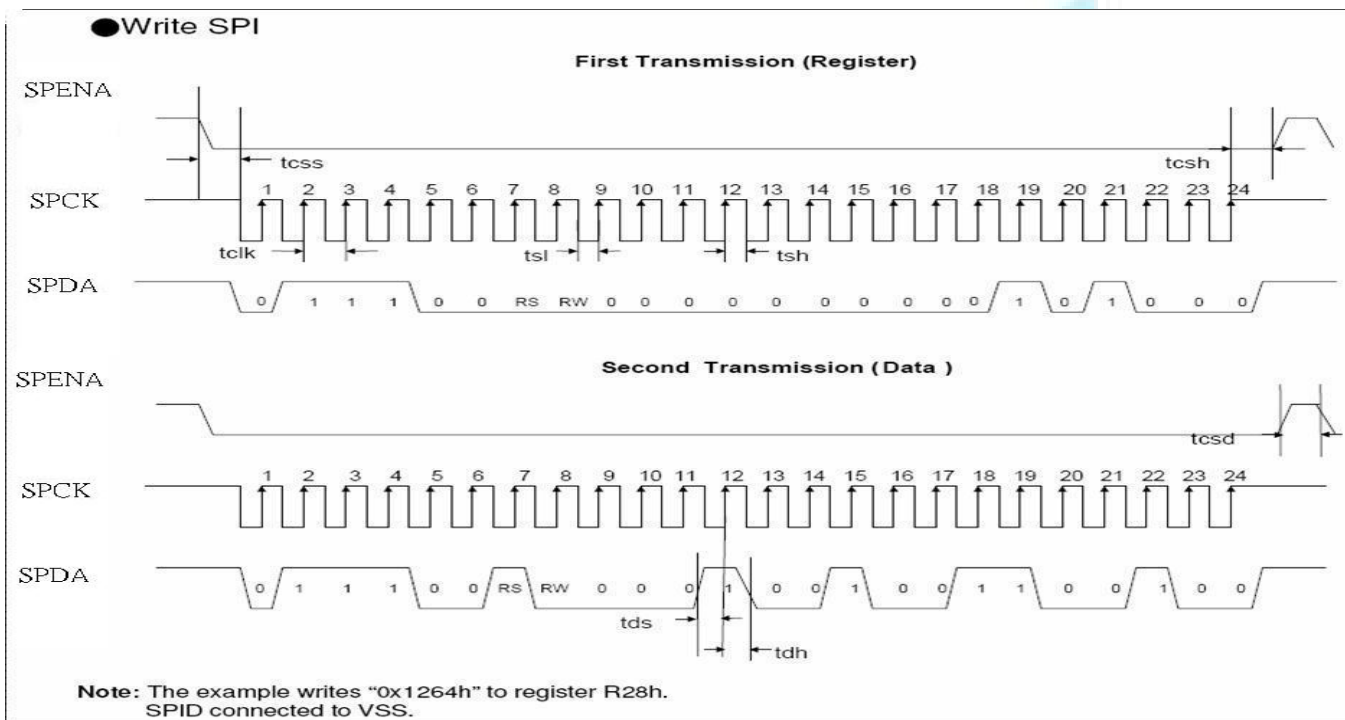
●Write SPI

First Transmission (Register)

SPENA

tcss

tcsh

SPCK

1 2 3 4 5 6 7 8 9 10 11 12 13 14 15 16 17 18 19 20 21 22 23 24

tclk

tsl

tsh

SPDA

0 1 1 1 0 0 RS RW 0 0 0 0 0 0 0 0 0 1 0 1 0 0 0

Second Transmission (Data)

SPENA

tcsd

SPCK

1 2 3 4 5 6 7 8 9 10 11 12 13 14 15 16 17 18 19 20 21 22 23 24

SPDA

0 1 1 1 0 0 RS RW 0 0 0 1 0 0 1 0 0 1 1 0 0 1 0 0

tds

tdh

Note: The example writes "0x1264h" to register R28h.
SPID connected to VSS.